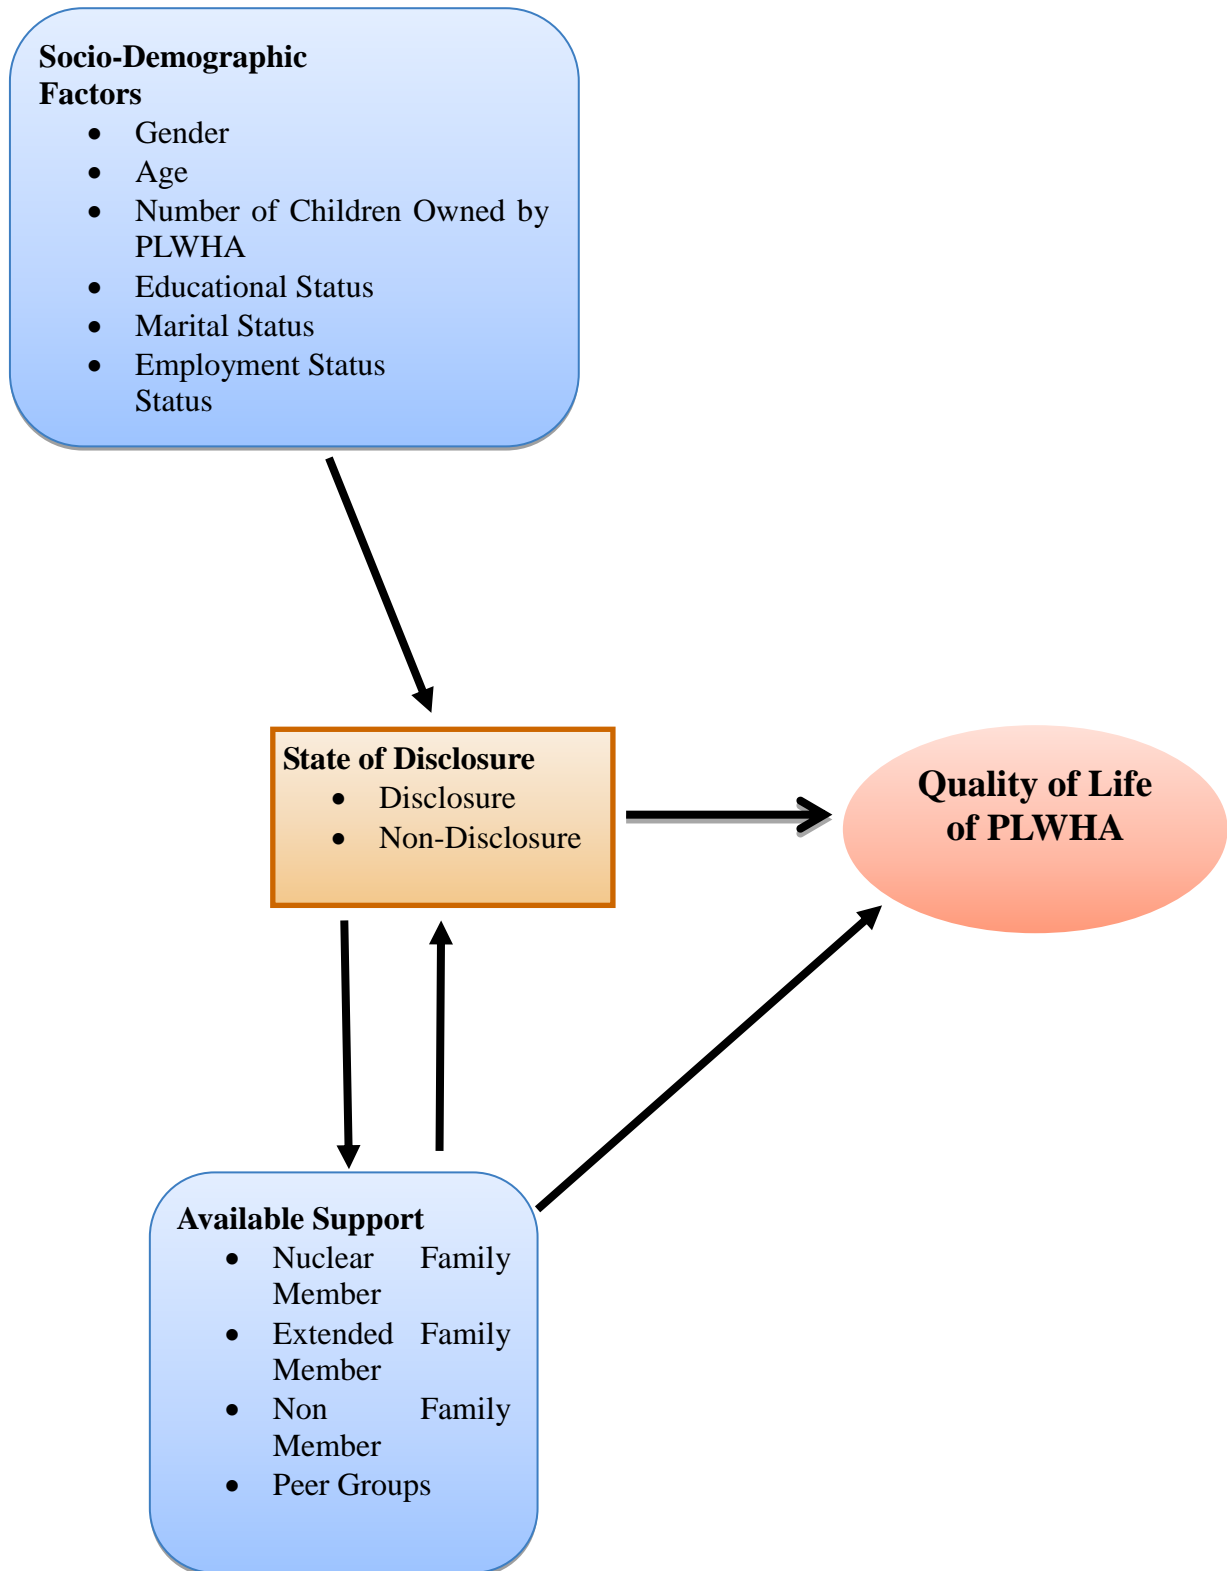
Socio-Demographic Factors

- Gender
- Age
- Number of Children Owned by PLWHA
- Educational Status
- Marital Status
- Employment Status Status

State of Disclosure

- Disclosure
- Non-Disclosure

Quality of Life of PLWHA

Available Support

- Nuclear Family Member
- Extended Family Member
- Non Family Member
- Peer Groups